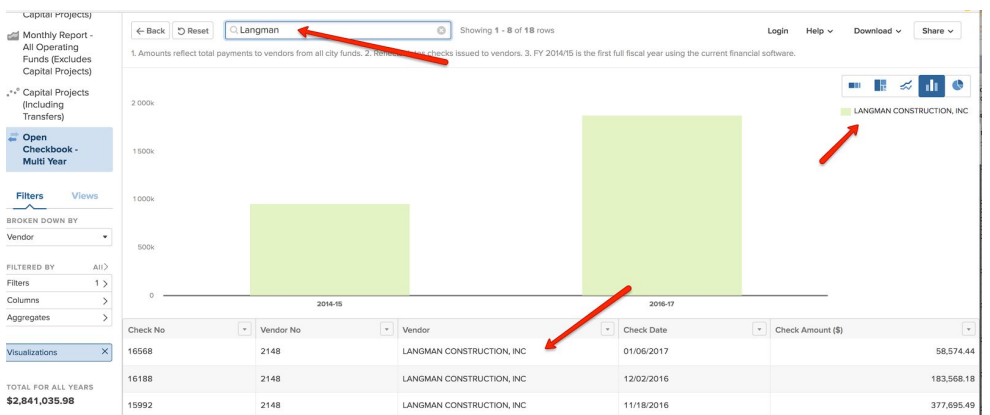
Capital Projects)

Monthly Report - All Operating Funds (Excludes Capital Projects)

Capital Projects (Including Transfers)

Open Checkbook - Multi Year

Filters Views

BROKEN DOWN BY

Vendor

FILTERED BY All

Filters 1

Columns

Aggregates

Visualizations

TOTAL FOR ALL YEARS

$2,841,035.98

← Back Reset Langman Showing 1 - 8 of 18 rows Login Help Download Share

1. Amounts reflect total payments to vendors from all city funds. 2. Reflects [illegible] checks issued to vendors. 3. FY 2014/15 is the first full fiscal year using the current financial software.

2 000k

1500k

1000k

500k

0

2014-15

2016-17

LANGMAN CONSTRUCTION, INC

| Check No | Vendor No | Vendor | Check Date | Check Amount ($) |
|---|---|---|---|---|
| 16568 | 2148 | LANGMAN CONSTRUCTION, INC | 01/06/2017 | 58,574.44 |
| 16188 | 2148 | LANGMAN CONSTRUCTION, INC | 12/02/2016 | 183,568.18 |
| 15992 | 2148 | LANGMAN CONSTRUCTION, INC | 11/18/2016 | 377,695.49 |